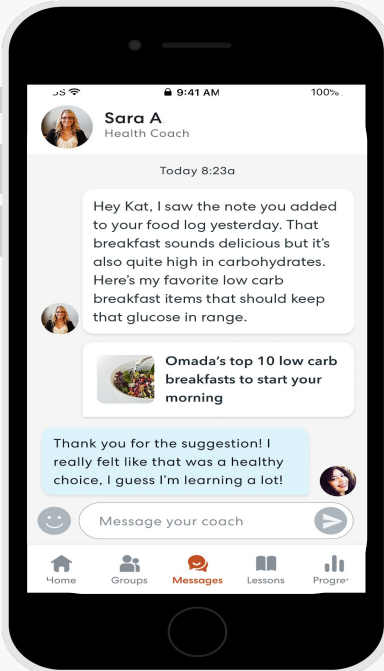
9:41 AM 100%

Sara A
Health Coach

Today 8:23a

Hey Kat, I saw the note you added to your food log yesterday. That breakfast sounds delicious but it's also quite high in carbohydrates. Here's my favorite low carb breakfast items that should keep that glucose in range.

Omada's top 10 low carb breakfasts to start your morning

Thank you for the suggestion! I really felt like that was a healthy choice, I guess I'm learning a lot!

Message your coach

Home Groups Messages Lessons Progre